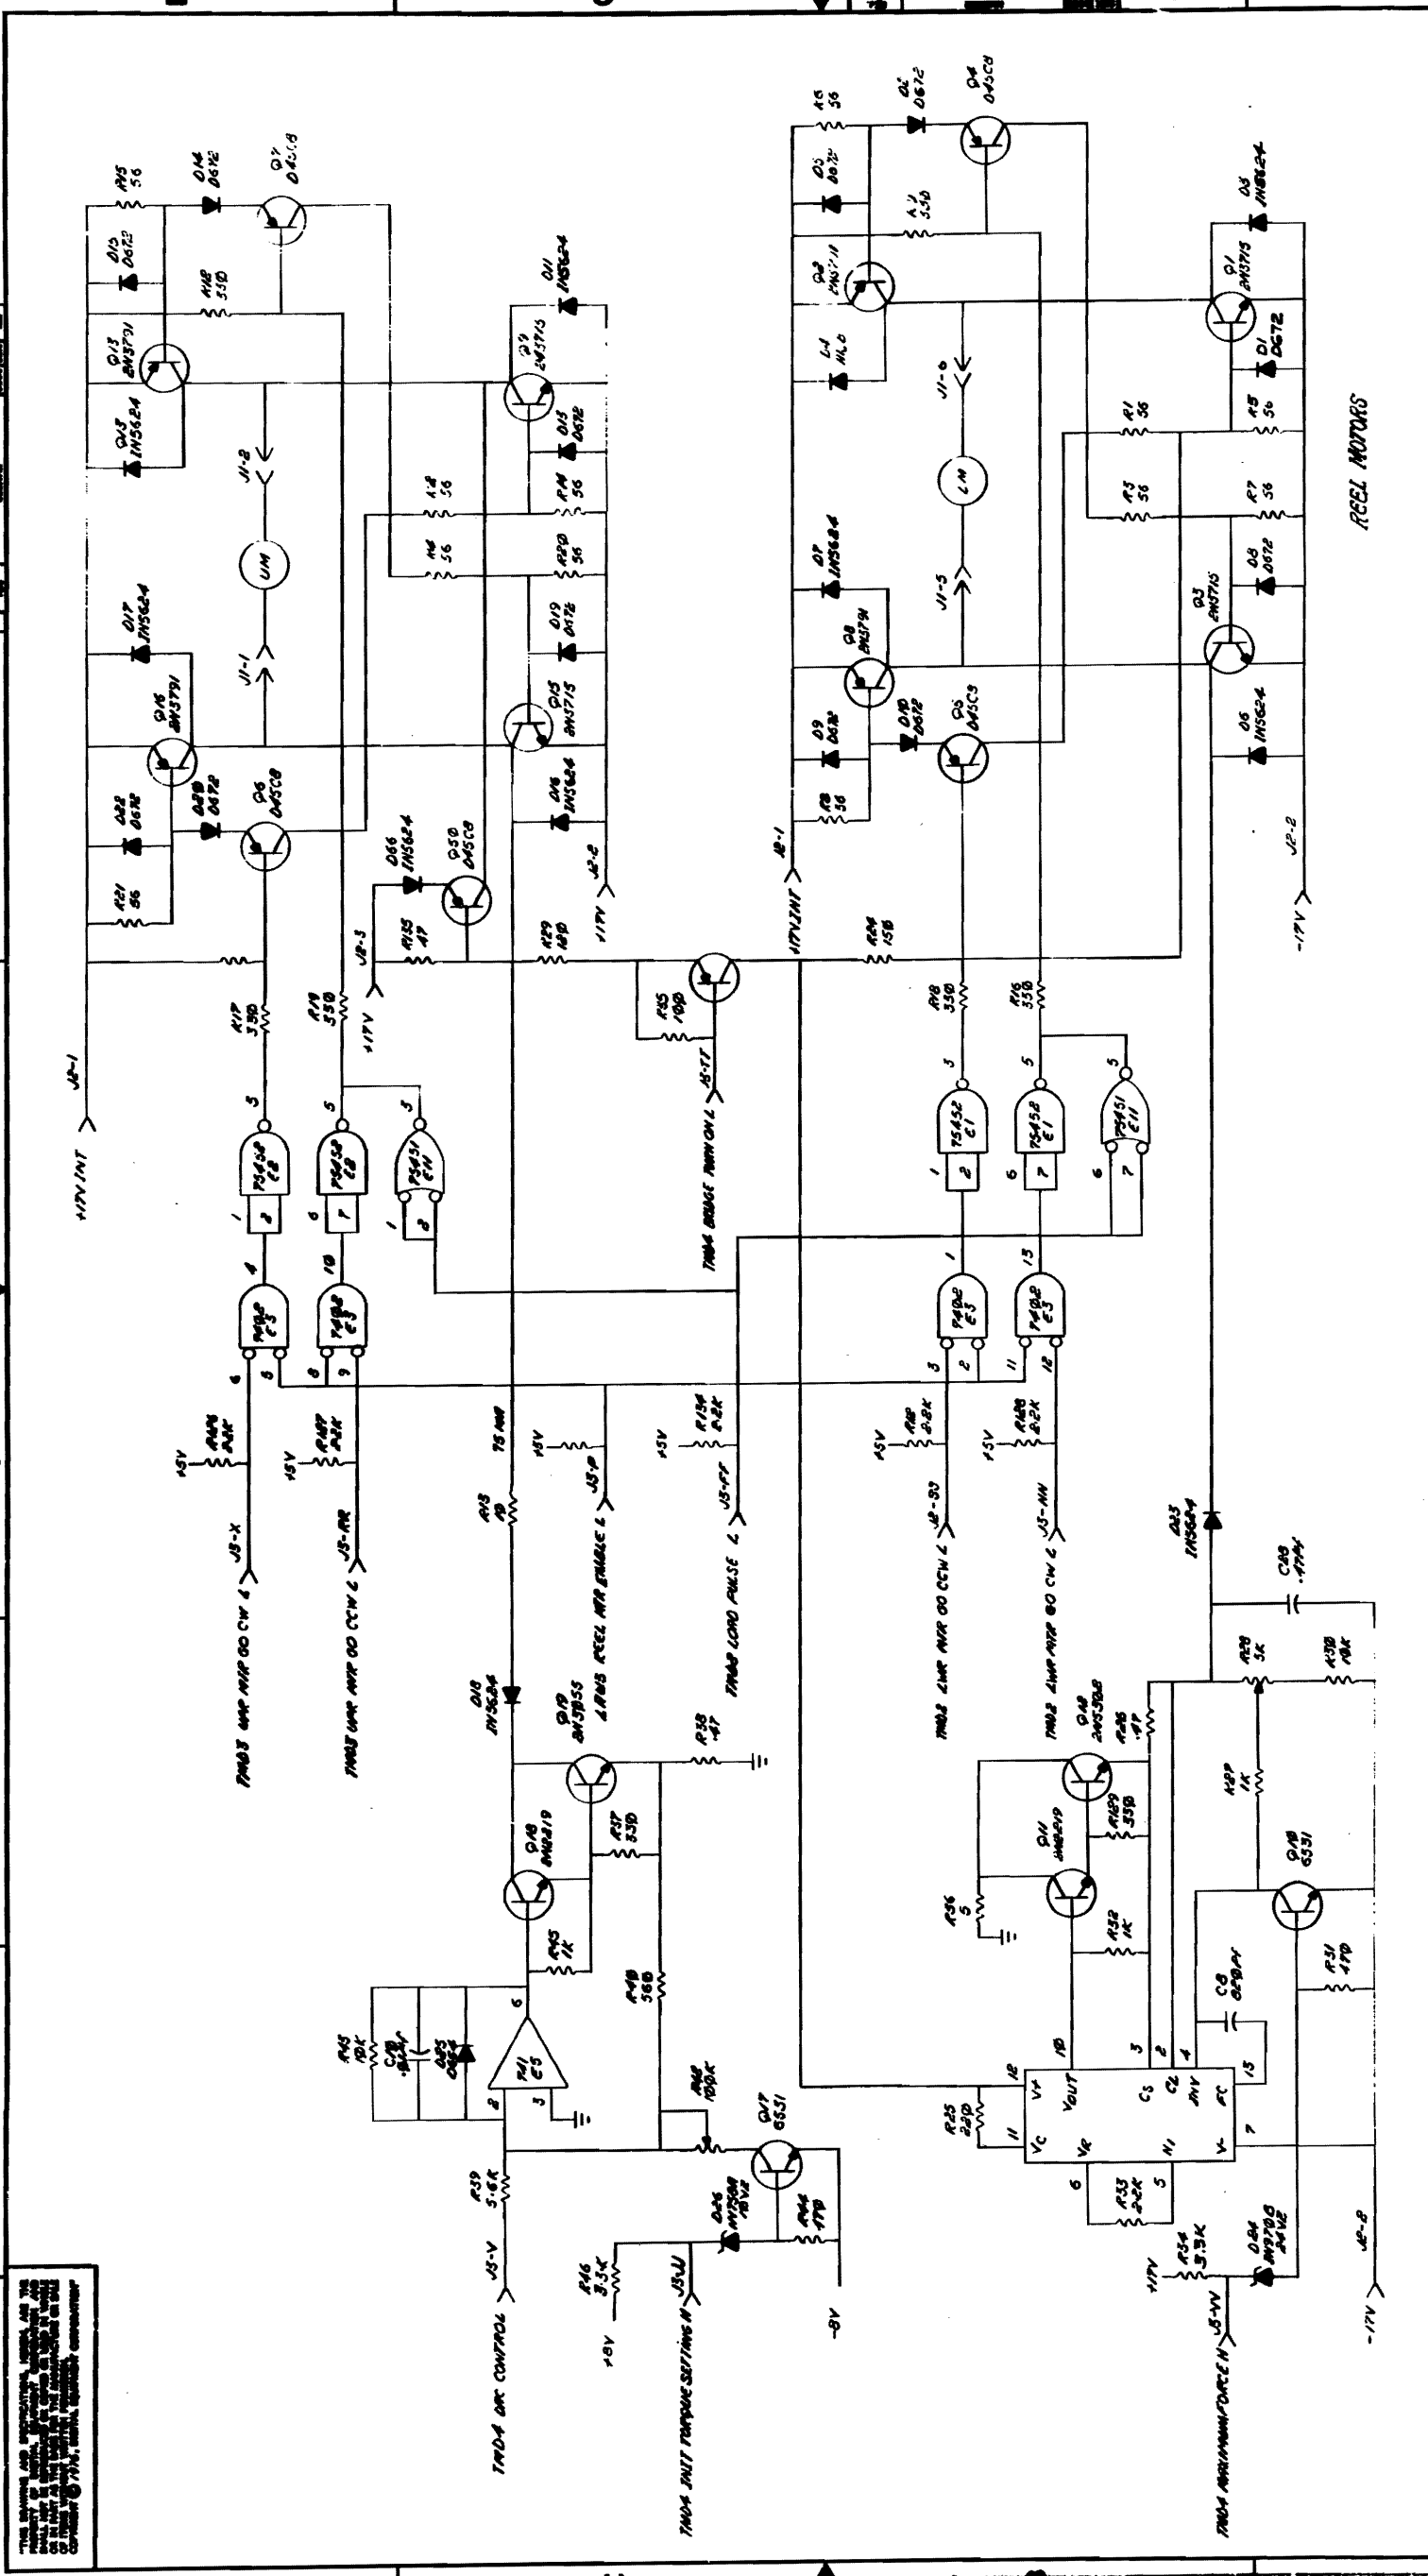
REEL MOTORS

+17V INT
J2-1
J2-2
J2-3
-17V
+17V
UM
J1-1
J1-2
LM
J1-5
J1-6

Q13 2N3791
Q7 D45C8
Q14 D672
R45 56
Q15 D672
R48 330
D13 1N5624
Q9 2N3715
D11 1N5624
D12 D672
Q16 2N3791
D17 1N5624
Q15 2N3715
D16 1N5624
D19 D672
Q6 D45C8
D20 D672
D22 D672
R21 56
R17 330
R19 330
Q20 D45C8
D66 1N5624
R135 47
R29 180

Q4 D45C8
Q2 D672
R3 56
D3 D672
R4 330
Q2 2N3791
D4 D672
Q1 2N3715
D1 D672
D5 1N5624
R1 56
R5 56
R3 56
R7 56
Q8 2N3791
D7 1N5624
Q5 D45C8
D10 D672
D9 D672
R8 56
Q3 2N3715
D8 D672
D6 1N5624
R18 330
R16 330
R24 150

7545P E8
7545P E8
7451 E11
7402 E3
7402 E3
7545P E1
7545P E1
7451 E11
7402 E3
7402 E3

TM03 UWR MTR GO CW L J5-X
TM03 UWR MTR GO CCW L J5-RR
TM03 LWR MTR GO CCW L J5-SS
TM03 LWR MTR GO CW L J5-NN
TM03 BRIDGE TURN ON L J5-TT
TM03 LOAD PULSE L J5-FF
ENS REEL MTR ENABLE L J5-P
TM04 DRC CONTROL J5-V
TM04 INIT TORQUE SETTING H J5-JJ
TM04 MAXIMUM FORCE H J5-VV

+5V
R95 100
R13 10
D18 1N5624
Q19 2N3055
Q18 2N5219
R38 .47
R37 330
R43 1K
R40 360
741 E5
R42 100K
Q17 6531
R39 5.6K
R45 10K
C28
D25
D26 1N752A 15V2
R44 470
R46 3.3K
+8V
-8V

Q10 2N3055
R26 .47
Q11 2N5219
R139 330
R56 5
R32 1K
R25 220
R33 2.2K
R34 3.3K
D24 1N970B 24V2
R28 5K
R130 10K
C26 .47µF
D23 1N5624
R27 1K
Q18 6531
C8 820pF
R31 470
$V_C$ $V+$ $V_{OUT}$ CS CL INV FC $V_R$ NI $V-$
J2-2
-17V

"THIS DRAWING AND SPECIFICATIONS, HEREIN, ARE THE PROPERTY OF DIGITAL EQUIPMENT CORPORATION AND SHALL NOT BE REPRODUCED OR COPIED OR USED IN WHOLE OR IN PART AS THE BASIS FOR THE MANUFACTURE OR SALE OF ITEMS WITHOUT WRITTEN PERMISSION." COPYRIGHT © 1976, DIGITAL EQUIPMENT CORPORATION